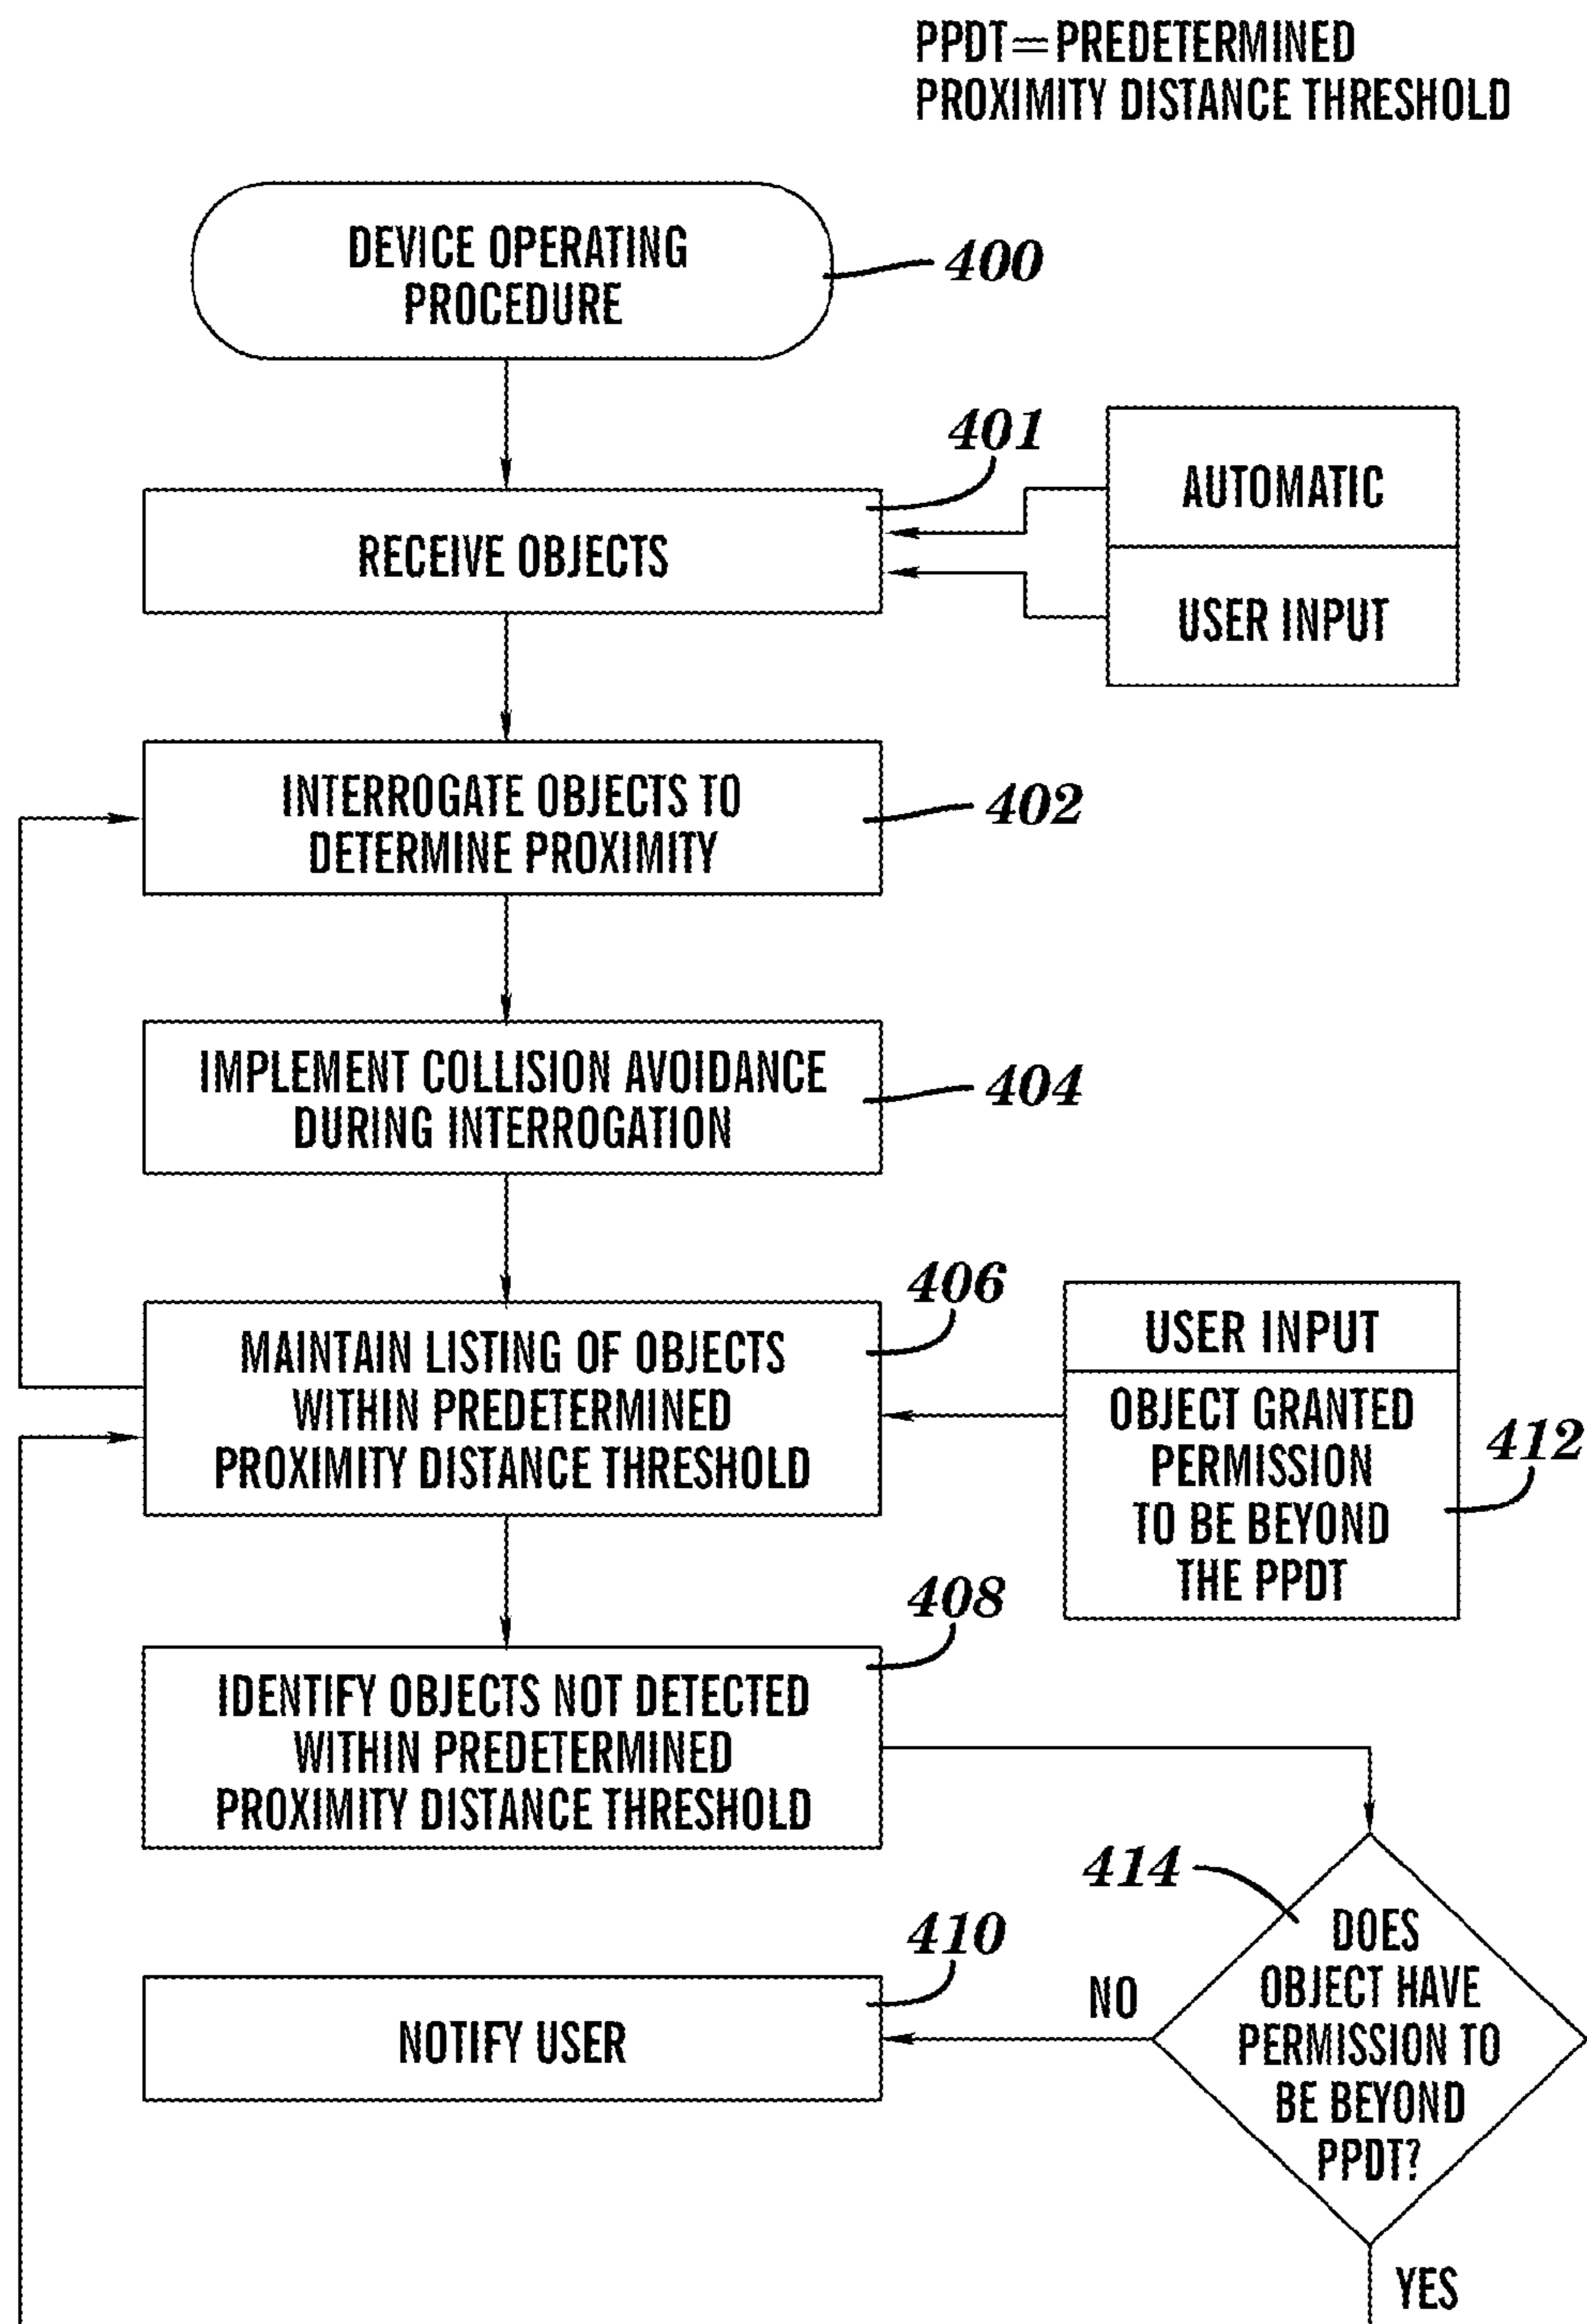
PPDT=PREDETERMINED PROXIMITY DISTANCE THRESHOLD

DEVICE OPERATING PROCEDURE

400

401

AUTOMATIC

RECEIVE OBJECTS

USER INPUT

INTERROGATE OBJECTS TO DETERMINE PROXIMITY

402

IMPLEMENT COLLISION AVOIDANCE DURING INTERROGATION

404

406

USER INPUT

MAINTAIN LISTING OF OBJECTS WITHIN PREDETERMINED PROXIMITY DISTANCE THRESHOLD

OBJECT GRANTED PERMISSION TO BE BEYOND THE PPDT

412

408

IDENTIFY OBJECTS NOT DETECTED WITHIN PREDETERMINED PROXIMITY DISTANCE THRESHOLD

414

410

DOES OBJECT HAVE PERMISSION TO BE BEYOND PPDT?

NO

NOTIFY USER

YES